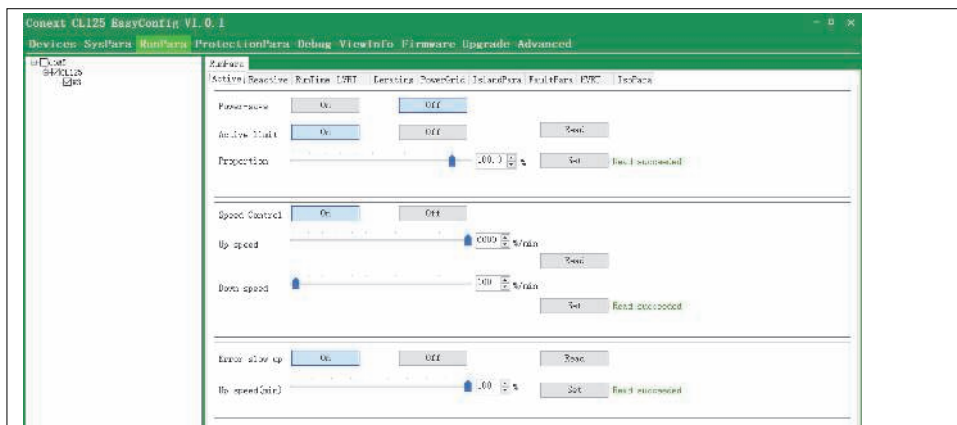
Conext CL125 EasyConfig V1.0.1

Devices SysPara RunPara ProtectionPara Debug ViewInfo Firmware Upgrade Advanced

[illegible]
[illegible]CL125
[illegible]

RunPara

Active Reactive RunTime LVRT Derating PowerGrid IslandPara FaultPara PVRC IsoPara

Power-save On Off

Active limit On Off Read

Proportion 100.0 % Set Read succeeded

Speed Control On Off

Up speed 6000 %/min

Read

Down speed 600 %/min

Set Read succeeded

Error slow up On Off Read

Up speed(min) 100 % Set Read succeeded